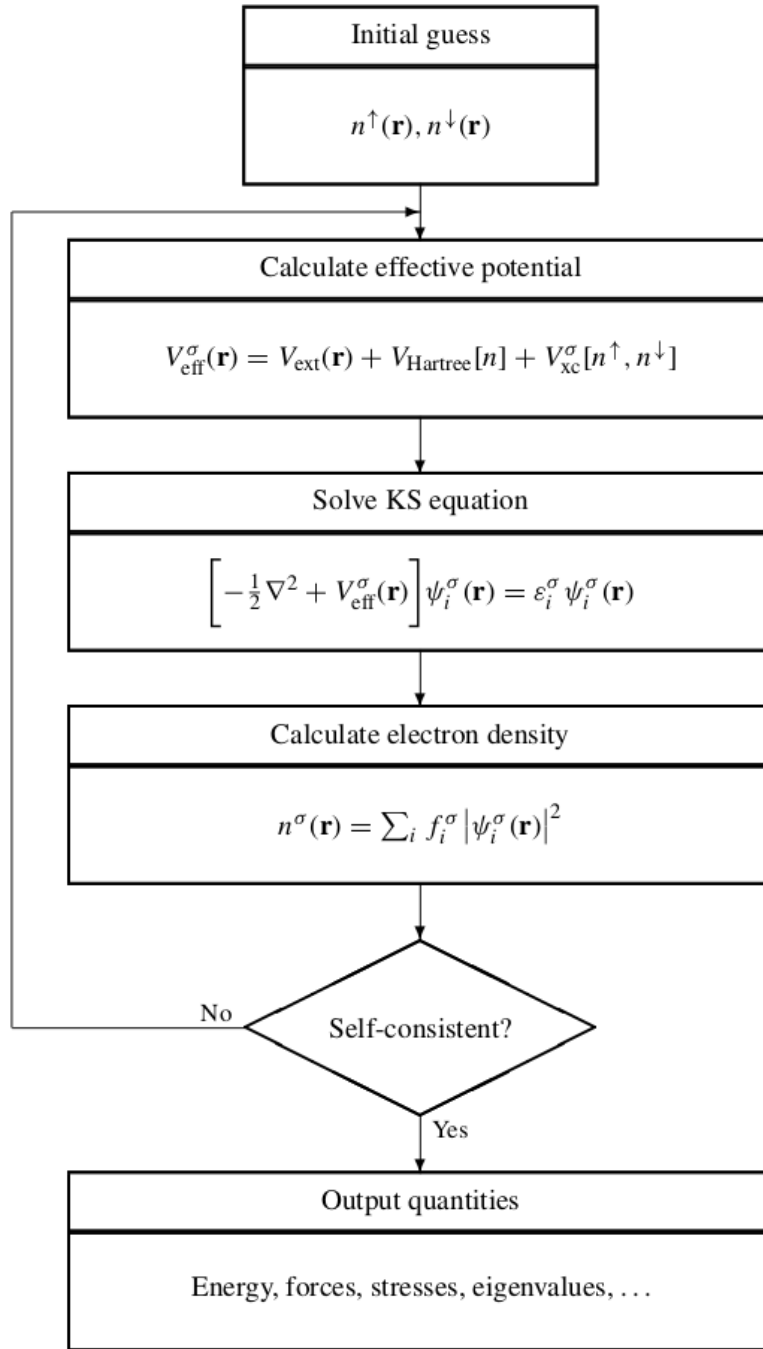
Initial guess

$n^{\uparrow}(\mathbf{r}), n^{\downarrow}(\mathbf{r})$

Calculate effective potential

$V_{\text{eff}}^{\sigma}(\mathbf{r}) = V_{\text{ext}}(\mathbf{r}) + V_{\text{Hartree}}[n] + V_{\text{xc}}^{\sigma}[n^{\uparrow}, n^{\downarrow}]$

Solve KS equation

$\left[-\frac{1}{2}\nabla^2 + V_{\text{eff}}^{\sigma}(\mathbf{r})\right]\psi_i^{\sigma}(\mathbf{r}) = \varepsilon_i^{\sigma}\,\psi_i^{\sigma}(\mathbf{r})$

Calculate electron density

$n^{\sigma}(\mathbf{r}) = \sum_i f_i^{\sigma}\left|\psi_i^{\sigma}(\mathbf{r})\right|^2$

No

Self-consistent?

Yes

Output quantities

Energy, forces, stresses, eigenvalues, ...